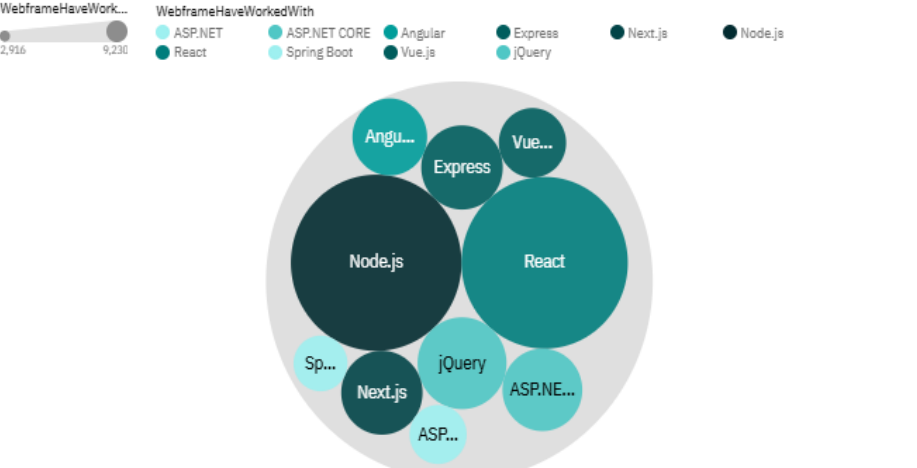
WebframeHaveWork...
2,916
9,230

WebframeHaveWorkedWith
ASP.NET
ASP.NET CORE
Angular
Express
Next.js
Node.js
React
Spring Boot
Vue.js
jQuery

Angu...
Express
Vue...
Node.js
React
Sp...
Next.js
jQuery
ASP.NE...
ASP...